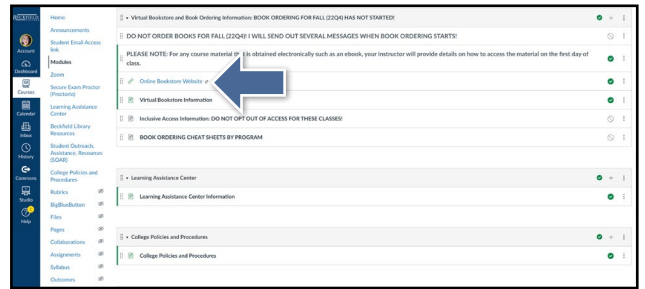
Account
Dashboard
Courses
Calendar
Inbox
History
Commons
Studio
Help

Home
Announcements
Student Email Access link
Modules
Zoom
Secure Exam Proctor (Proctorio)
Learning Assistance Center
Beckfield Library Resources
Student Outreach, Assistance, Resources (SOAR)
College Policies and Procedures
Rubrics
BigBlueButton
Files
Pages
Collaborations
Assignments
Syllabus
Outcomes

Virtual Bookstore and Book Ordering Information: BOOK ORDERING FOR FALL (22Q4) HAS NOT STARTED!

DO NOT ORDER BOOKS FOR FALL (22Q4)! I WILL SEND OUT SEVERAL MESSAGES WHEN BOOK ORDERING STARTS!

PLEASE NOTE: For any course material th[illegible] is obtained electronically such as an ebook, your instructor will provide details on how to access the material on the first day of class.

Online Bookstore Website

Virtual Bookstore Information

Inclusive Access Information: DO NOT OPT OUT OF ACCESS FOR THESE CLASSES!

BOOK ORDERING CHEAT SHEETS BY PROGRAM

Learning Assistance Center

Learning Assistance Center Information

College Policies and Procedures

College Policies and Procedures